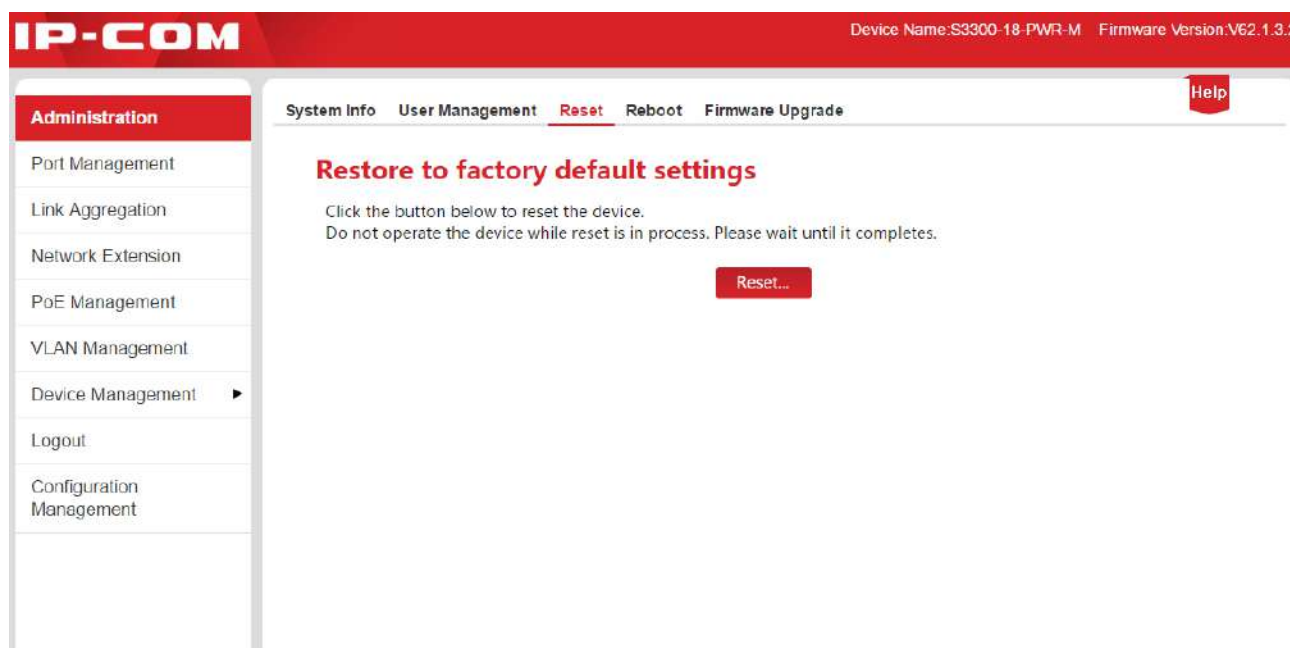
IP-COM

Device Name:S3300-18-PWR-M Firmware Version:V62.1.3.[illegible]

Administration

Port Management

Link Aggregation

Network Extension

PoE Management

VLAN Management

Device Management ▸

Logout

Configuration Management

System Info User Management Reset Reboot Firmware Upgrade

Help

Restore to factory default settings

Click the button below to reset the device.
Do not operate the device while reset is in process. Please wait until it completes.

Reset...